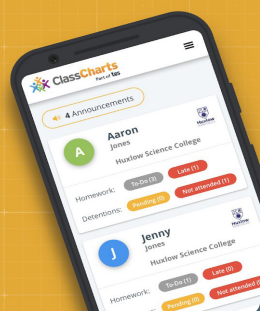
ClassCharts Part of tes

4 Announcements

A
Aaron
Jones
Huxlow Science College

Homework: To-Do (3) Late (1)
Detentions: Pending (0) Not attended (1)

Huxlow

J
Jenny
Jones
Huxlow Science College

Homework: To-Do (1) Late (0)
Pending (0) Not attended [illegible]

Huxlow